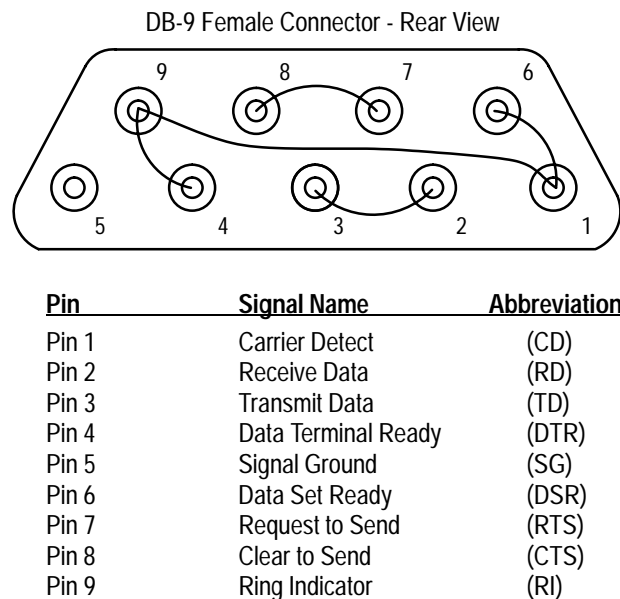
DB-9 Female Connector - Rear View

9 8 7 6
5 4 3 2 1

| Pin | Signal Name | Abbreviation |
|---|---|---|
| Pin 1 | Carrier Detect | (CD) |
| Pin 2 | Receive Data | (RD) |
| Pin 3 | Transmit Data | (TD) |
| Pin 4 | Data Terminal Ready | (DTR) |
| Pin 5 | Signal Ground | (SG) |
| Pin 6 | Data Set Ready | (DSR) |
| Pin 7 | Request to Send | (RTS) |
| Pin 8 | Clear to Send | (CTS) |
| Pin 9 | Ring Indicator | (RI) |